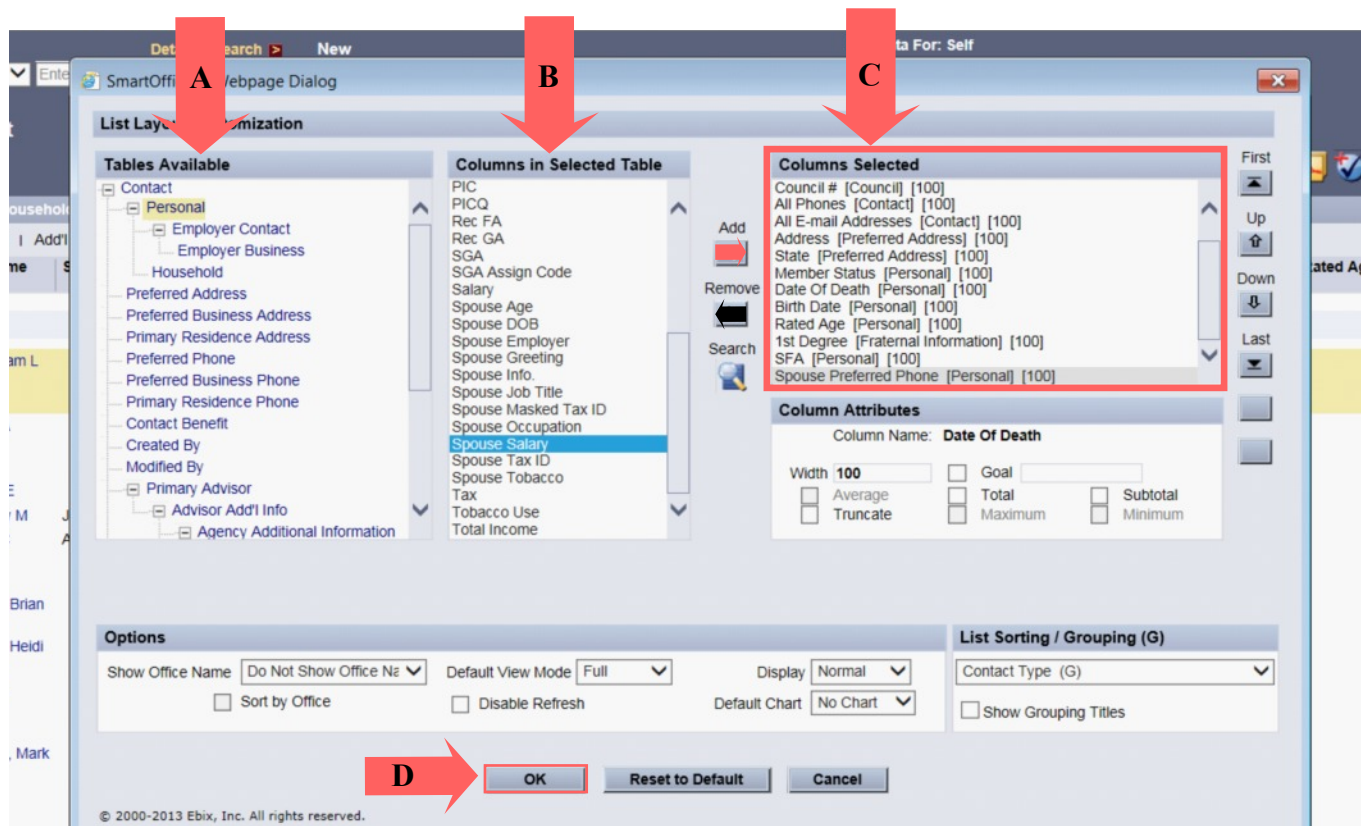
Det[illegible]earch New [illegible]a For: Self

Ente

SmartOffi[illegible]Webpage Dialog

A B C

List Lay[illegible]mization

Tables Available
Contact
Personal
Employer Contact
Employer Business
Household
Preferred Address
Preferred Business Address
Primary Residence Address
Preferred Phone
Preferred Business Phone
Primary Residence Phone
Contact Benefit
Created By
Modified By
Primary Advisor
Advisor Add'l Info
Agency Additional Information

Columns in Selected Table
PIC
PICQ
Rec FA
Rec GA
SGA
SGA Assign Code
Salary
Spouse Age
Spouse DOB
Spouse Employer
Spouse Greeting
Spouse Info.
Spouse Job Title
Spouse Masked Tax ID
Spouse Occupation
Spouse Salary
Spouse Tax ID
Spouse Tobacco
Tax
Tobacco Use
Total Income

Add
Remove
Search

Columns Selected
Council # [Council] [100]
All Phones [Contact] [100]
All E-mail Addresses [Contact] [100]
Address [Preferred Address] [100]
State [Preferred Address] [100]
Member Status [Personal] [100]
Date Of Death [Personal] [100]
Birth Date [Personal] [100]
Rated Age [Personal] [100]
1st Degree [Fraternal Information] [100]
SFA [Personal] [100]
Spouse Preferred Phone [Personal] [100]

First
Up
Down
Last

Column Attributes
Column Name: Date Of Death
Width 100
Goal
Average
Total
Subtotal
Truncate
Maximum
Minimum

Options
Show Office Name Do Not Show Office Na
Sort by Office
Default View Mode Full
Disable Refresh
Display Normal
Default Chart No Chart

List Sorting / Grouping (G)
Contact Type (G)
Show Grouping Titles

D
OK Reset to Default Cancel

© 2000-2013 Ebix, Inc. All rights reserved.

ousehol
Add'l
me
am L
E
M
Brian
Heidi
, Mark
ated Ag